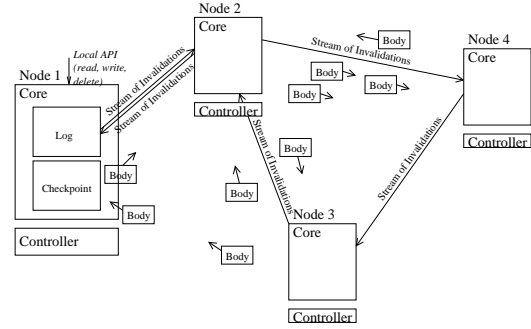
Node 2

Core

Body

Node 4

Core

Local API (read, write, delete)

Stream of Invalidations

Stream of Invalidations

Stream of Invalidations

Node 1

Core

Body

Body

Body

Log

Controller

Controller

Stream of Invalidations

Body

Checkpoint

Body

Stream of Invalidations

Body

Body

Node 3

Core

Controller

Body

Controller